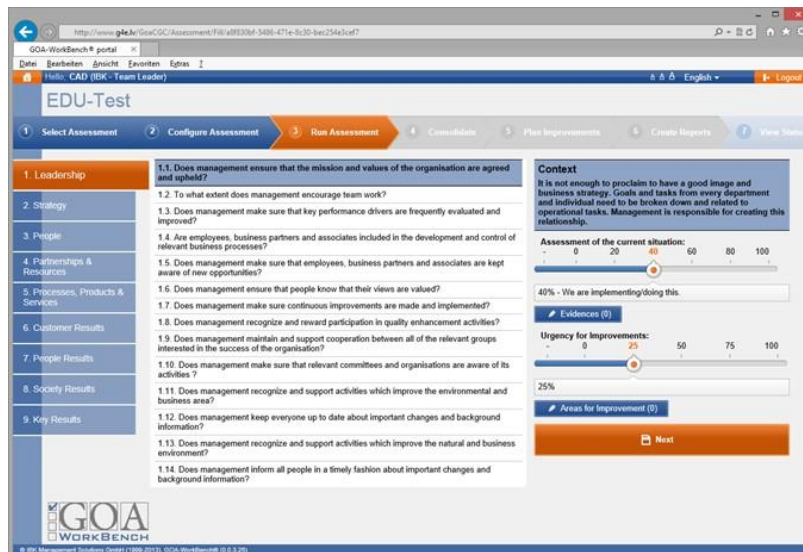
http://www.g4e.lv/GoaCGC/Assessment/Fill/a8f830bf-5486-471e-8c30-bec254e3cef7

GOA-WorkBench® portal ×

Datei Bearbeiten Ansicht Favoriten Extras ?

Hello, CAD (IBK - Team Leader)

English ▾

Logout

EDU-Test

1 Select Assessment

2 Configure Assessment

3 Run Assessment

4 Consolidate

5 Plan Improvements

6 Create Reports

7 View Status

1. Leadership

2. Strategy

3. People

4. Partnerships & Resources

5. Processes, Products & Services

6. Customer Results

7. People Results

8. Society Results

9. Key Results

1.1. Does management ensure that the mission and values of the organisation are agreed and upheld?

1.2. To what extent does management encourage team work?

1.3. Does management make sure that key performance drivers are frequently evaluated and improved?

1.4. Are employees, business partners and associates included in the development and control of relevant business processes?

1.5. Does management make sure that employees, business partners and associates are kept aware of new opportunities?

1.6. Does management ensure that people know that their views are valued?

1.7. Does management make sure continuous improvements are made and implemented?

1.8. Does management recognize and reward participation in quality enhancement activities?

1.9. Does management maintain and support cooperation between all of the relevant groups interested in the success of the organisation?

1.10. Does management make sure that relevant committees and organisations are aware of its activities ?

1.11. Does management recognize and support activities which improve the environmental and business area?

1.12. Does management keep everyone up to date about important changes and background information?

1.13. Does management recognize and support activities which improve the natural and business environment?

1.14. Does management inform all people in a timely fashion about important changes and background information?

Context

It is not enough to proclaim to have a good image and business strategy. Goals and tasks from every department and individual need to be broken down and related to operational tasks. Management is responsible for creating this relationship.

Assessment of the current situation:

- 0 20 40 60 80 100

40% - We are implementing/doing this.

Evidences (0)

Urgency for Improvements:

- 0 25 50 75 100

25%

Areas for Improvement (0)

Next

GOA WORKBENCH

© IBK Management Solutions GmbH (1999-2013), GOA-WorkBench® (0.0.3.26)